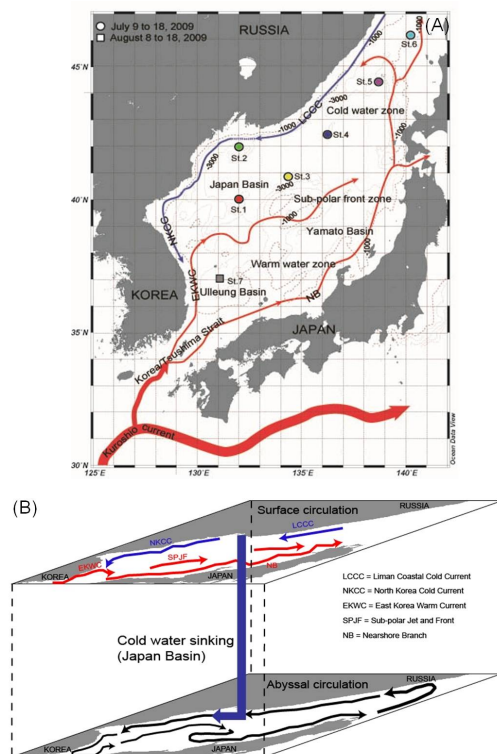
(A)

July 9 to 18, 2009
August 8 to 18, 2009

RUSSIA

45°N

40°N

35°N

30°N

125°E 130°E 135°E 140°E

St.6
St.5
St.4
St.2
St.3
St.1
St.7

-1000
-3000
-1000
-3000
-1000
-3000
-1000
-1000
-1000

LCCC
NKCC
EKWC
NB

Cold water zone
Japan Basin
Sub-polar front zone
Yamato Basin
Warm water zone
Ulleung Basin
KOREA
JAPAN
Korea/Tsushima Strait
Kuroshio current

Ocean Data View

(B)

Surface circulation
RUSSIA
LCCC
NKCC
SPJF
EKWC
NB
KOREA
JAPAN

LCCC = Liman Coastal Cold Current
NKCC = North Korea Cold Current
EKWC = East Korea Warm Current
SPJF = Sub-polar Jet and Front
NB = Nearshore Branch

Cold water sinking
(Japan Basin)

Abyssal circulation
RUSSIA
KOREA
JAPAN